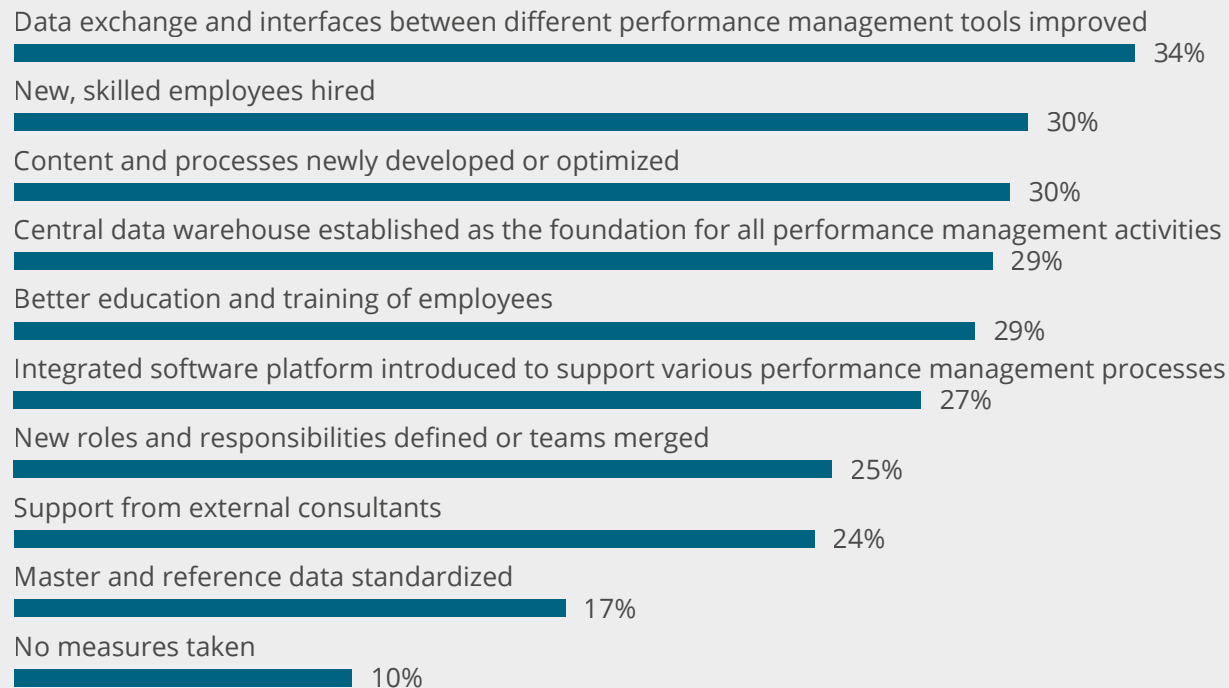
Data exchange and interfaces between different performance management tools improved
34%
New, skilled employees hired
30%
Content and processes newly developed or optimized
30%
Central data warehouse established as the foundation for all performance management activities
29%
Better education and training of employees
29%
Integrated software platform introduced to support various performance management processes
27%
New roles and responsibilities defined or teams merged
25%
Support from external consultants
24%
Master and reference data standardized
17%
No measures taken
10%